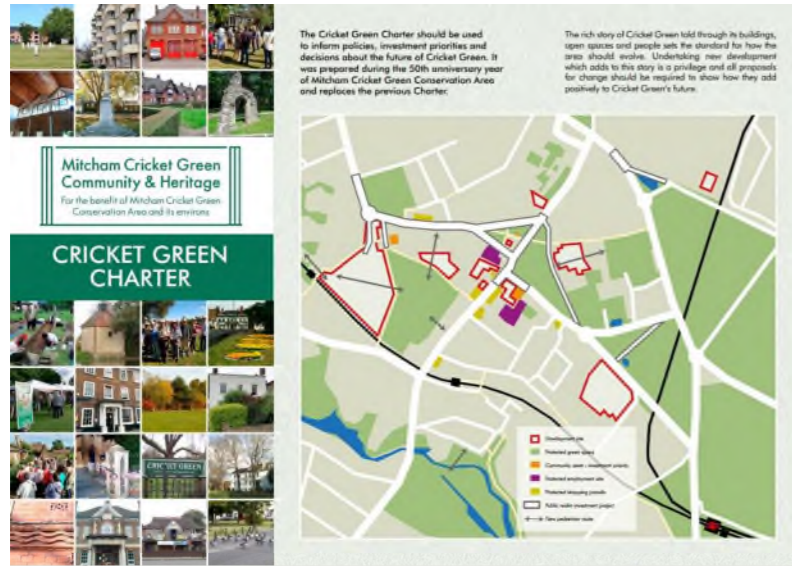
Mitcham Cricket Green Community & Heritage
For the benefit of Mitcham Cricket Green Conservation Area and its environs

CRICKET GREEN CHARTER

CRICKET GREEN

The Cricket Green Charter should be used to inform policies, investment priorities and decisions about the future of Cricket Green. It was prepared during the 50th anniversary year of Mitcham Cricket Green Conservation Area and replaces the previous Charter.

The rich story of Cricket Green told through its buildings, open spaces and people sets the standard for how the area should evolve. Undertaking new development which adds to this story is a privilege and all proposals for change should be required to show how they add positively to Cricket Green's future.

Development site
Protected green space
Community asset / investment priority
Protected employment site
Protected shopping parade
Public realm investment project
New pedestrian route